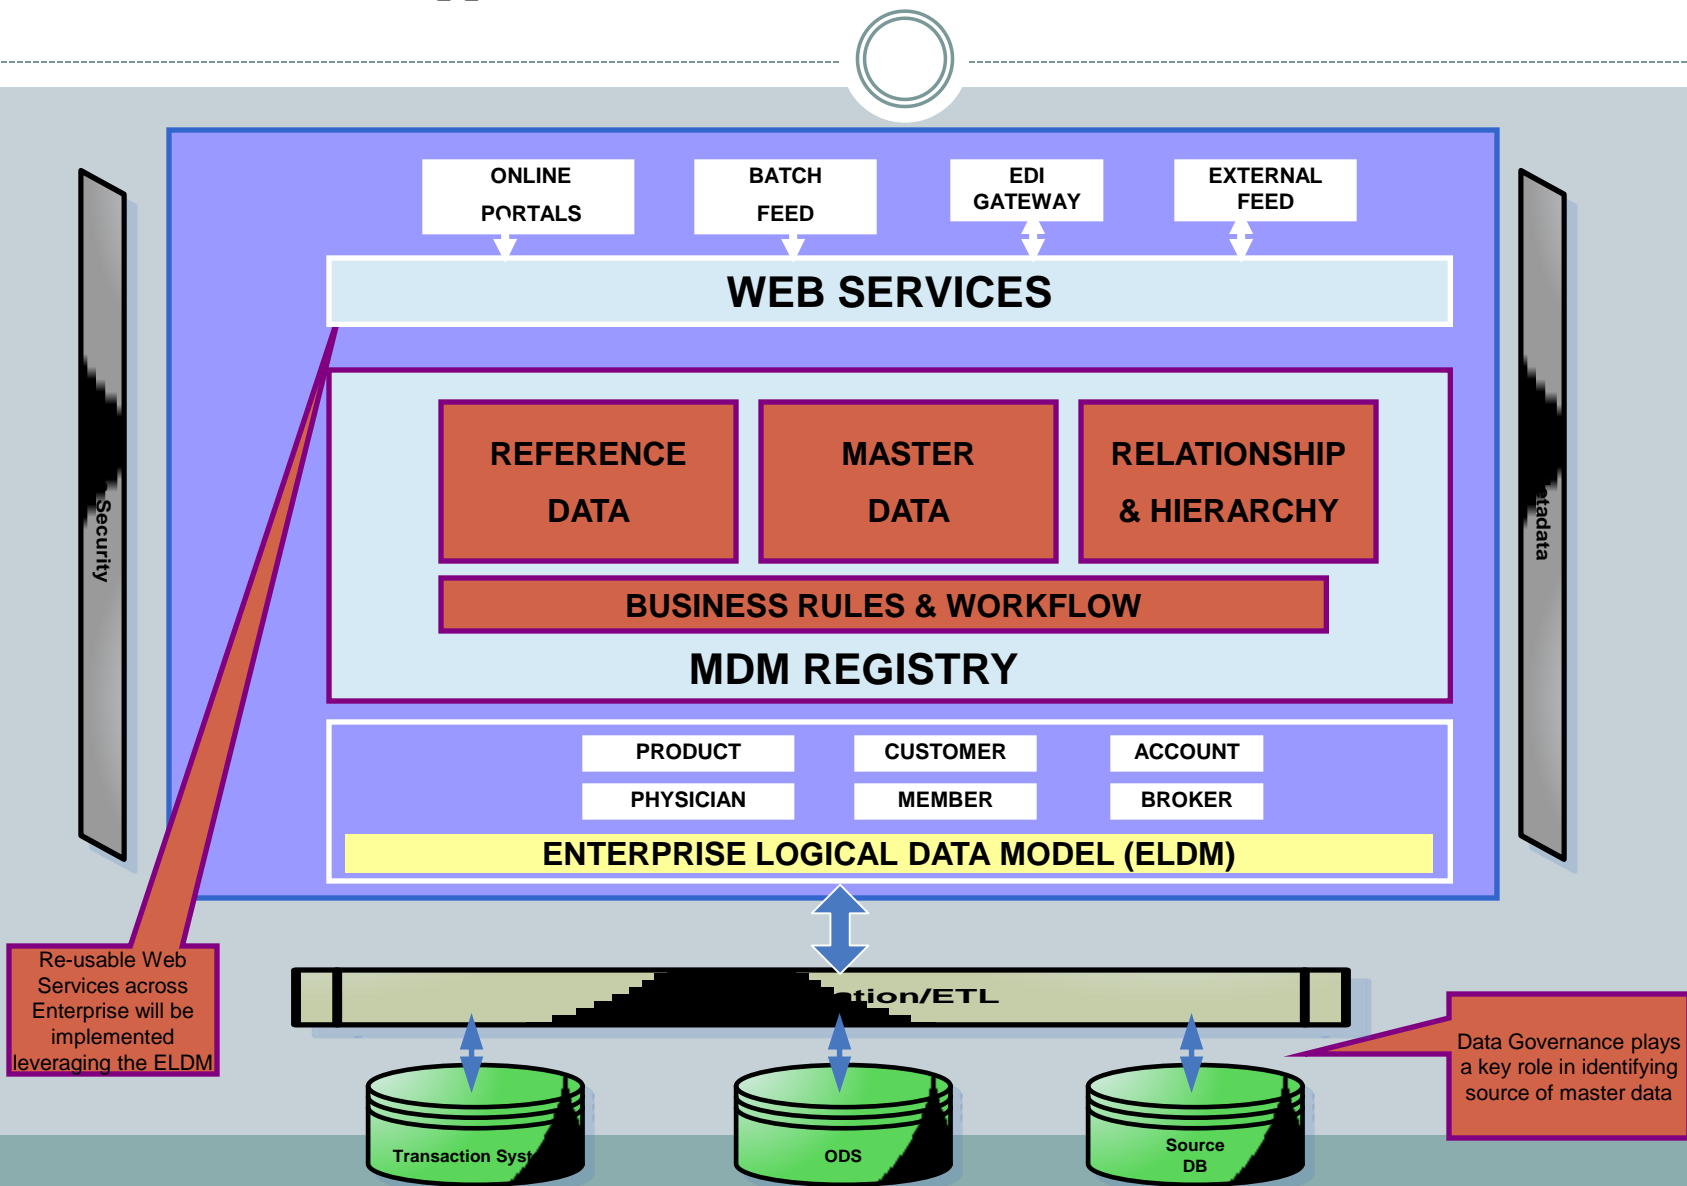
ONLINE PORTALS

BATCH FEED

EDI GATEWAY

EXTERNAL FEED

WEB SERVICES

Security

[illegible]tadata

REFERENCE DATA

MASTER DATA

RELATIONSHIP & HIERARCHY

BUSINESS RULES & WORKFLOW

MDM REGISTRY

PRODUCT

CUSTOMER

ACCOUNT

PHYSICIAN

MEMBER

BROKER

ENTERPRISE LOGICAL DATA MODEL (ELDM)

Re-usable Web Services across Enterprise will be implemented leveraging the ELDM

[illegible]tion/ETL

Data Governance plays a key role in identifying source of master data

Transaction Syst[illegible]

ODS

Source DB